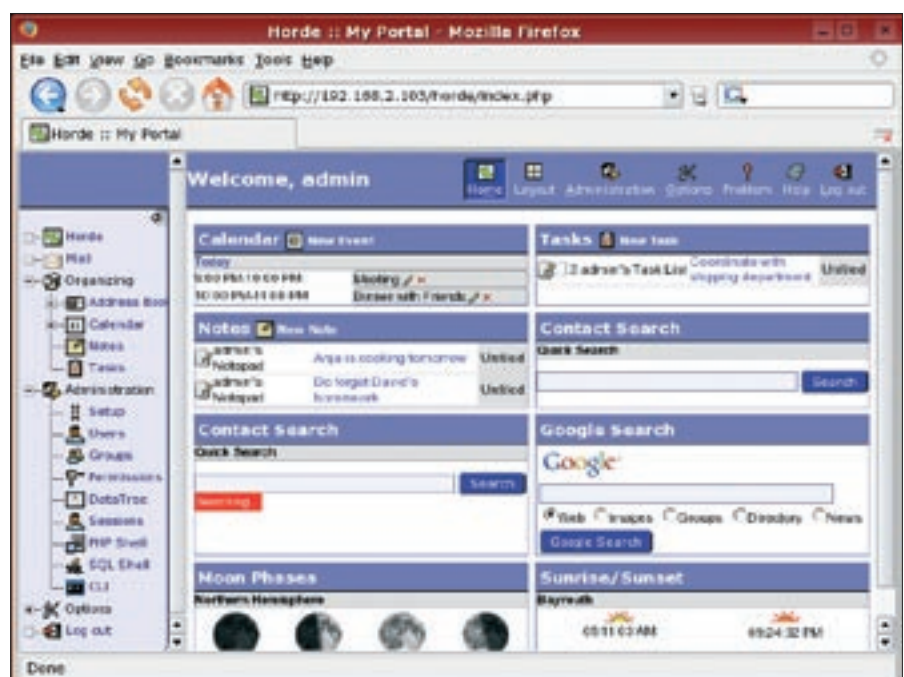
Horde :: My Portal - Mozilla Firefox

File Edit View Go Bookmarks Tools Help

http://192.168.2.103/horde/index.php

Horde :: My Portal

Welcome, admin

Home Layout Administration Options Problem Help Log out

Horde
Mail
Organizing
Address Book
Calendar
Notes
Tasks
Administration
Setup
Users
Groups
Permissions
DataTree
Sessions
PHP Shell
SQL Shell
CLI
Options
Log out

Calendar New Event

Today

| | |
|---|---|
| 9:00 PM-10:00 PM | Meeting |
| 10:00 PM-11:00 PM | Dinner with Friends |

Tasks New Task

| | | |
|---|---|---|
| Z admin's Task List | Coordinate with shipping department | Unfiled |

Notes New Note

| | | |
|---|---|---|
| admin's Notepad | Anja is cooking tomorrow | Unfiled |
| admin's Notepad | Do forget David's homework | Unfiled |

Contact Search

Quick Search

Search

Contact Search

Quick Search

Search

Searching

Google Search

Google

Web Images Groups Directory News

Google Search

Moon Phases

Northern Hemisphere

Sunrise/Sunset

Bayreuth

05:11:03 AM

09:24:32 PM

Done